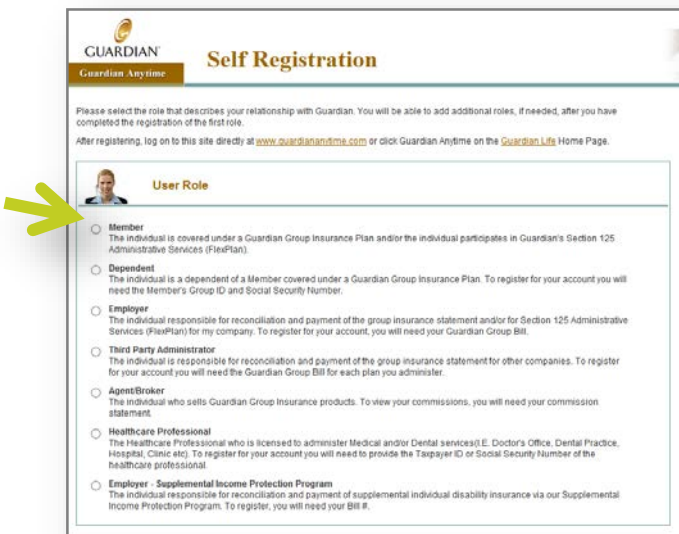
GUARDIAN
Guardian Anytime

Self Registration

Please select the role that describes your relationship with Guardian. You will be able to add additional roles, if needed, after you have completed the registration of the first role.

After registering, log on to this site directly at www.guardiananytime.com or click Guardian Anytime on the Guardian Life Home Page.

User Role

Member
The individual is covered under a Guardian Group Insurance Plan and/or the individual participates in Guardian's Section 125 Administrative Services (FlexPlan).

Dependent
The individual is a dependent of a Member covered under a Guardian Group Insurance Plan. To register for your account you will need the Member's Group ID and Social Security Number.

Employer
The individual responsible for reconciliation and payment of the group insurance statement and/or for Section 125 Administrative Services (FlexPlan) for my company. To register for your account, you will need your Guardian Group Bill.

Third Party Administrator
The individual is responsible for reconciliation and payment of the group insurance statement for other companies. To register for your account you will need the Guardian Group Bill for each plan you administer.

Agent/Broker
The individual who sells Guardian Group Insurance products. To view your commissions, you will need your commission statement.

Healthcare Professional
The Healthcare Professional who is licensed to administer Medical and/or Dental services(I.E. Doctor's Office, Dental Practice, Hospital, Clinic etc). To register for your account you will need to provide the Taxpayer ID or Social Security Number of the healthcare professional.

Employer - Supplemental Income Protection Program
The individual responsible for reconciliation and payment of supplemental individual disability insurance via our Supplemental Income Protection Program. To register, you will need your Bill #.